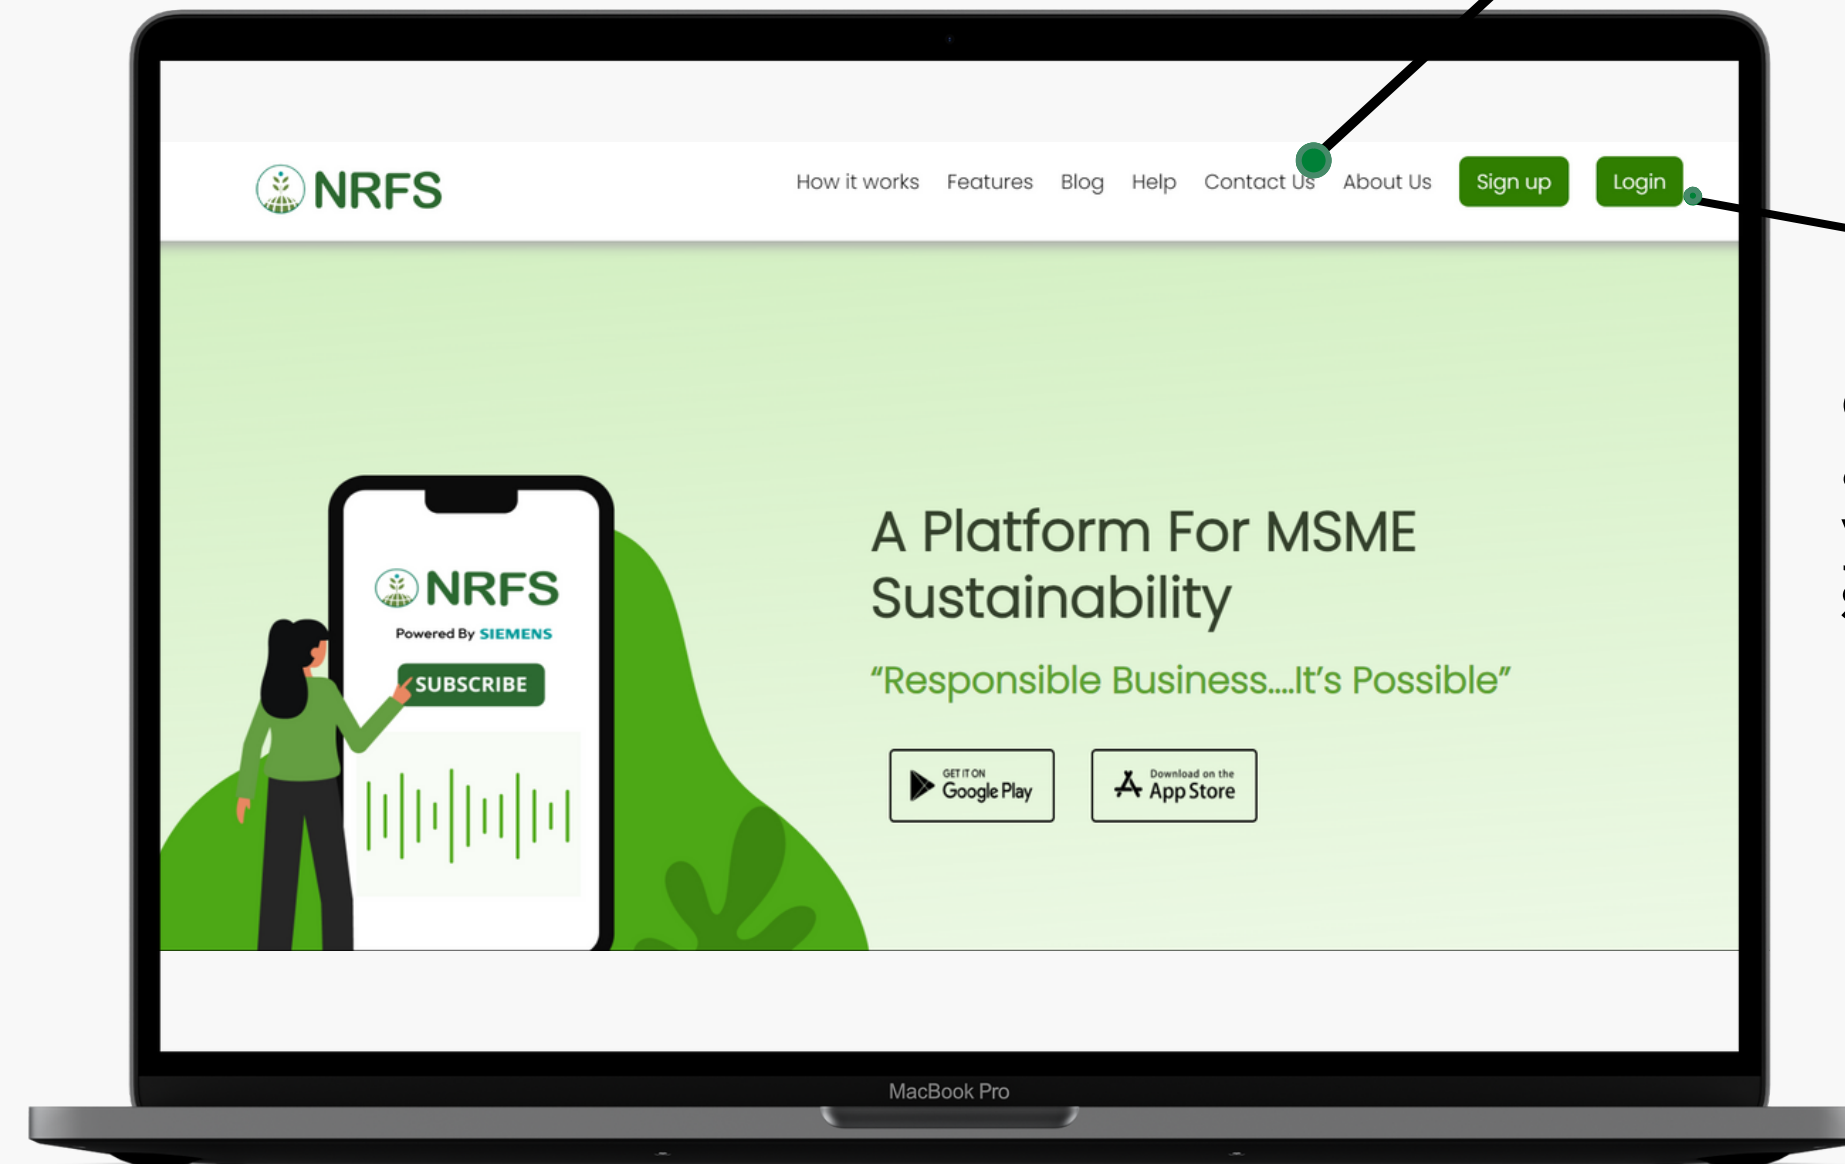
NRFS

How it works Features Blog Help Contact Us About Us Sign up Login

NRFS
Powered By SIEMENS
SUBSCRIBE

A Platform For MSME Sustainability

"Responsible Business....It's Possible"

GET IT ON Google Play

Download on the App Store

MacBook Pro